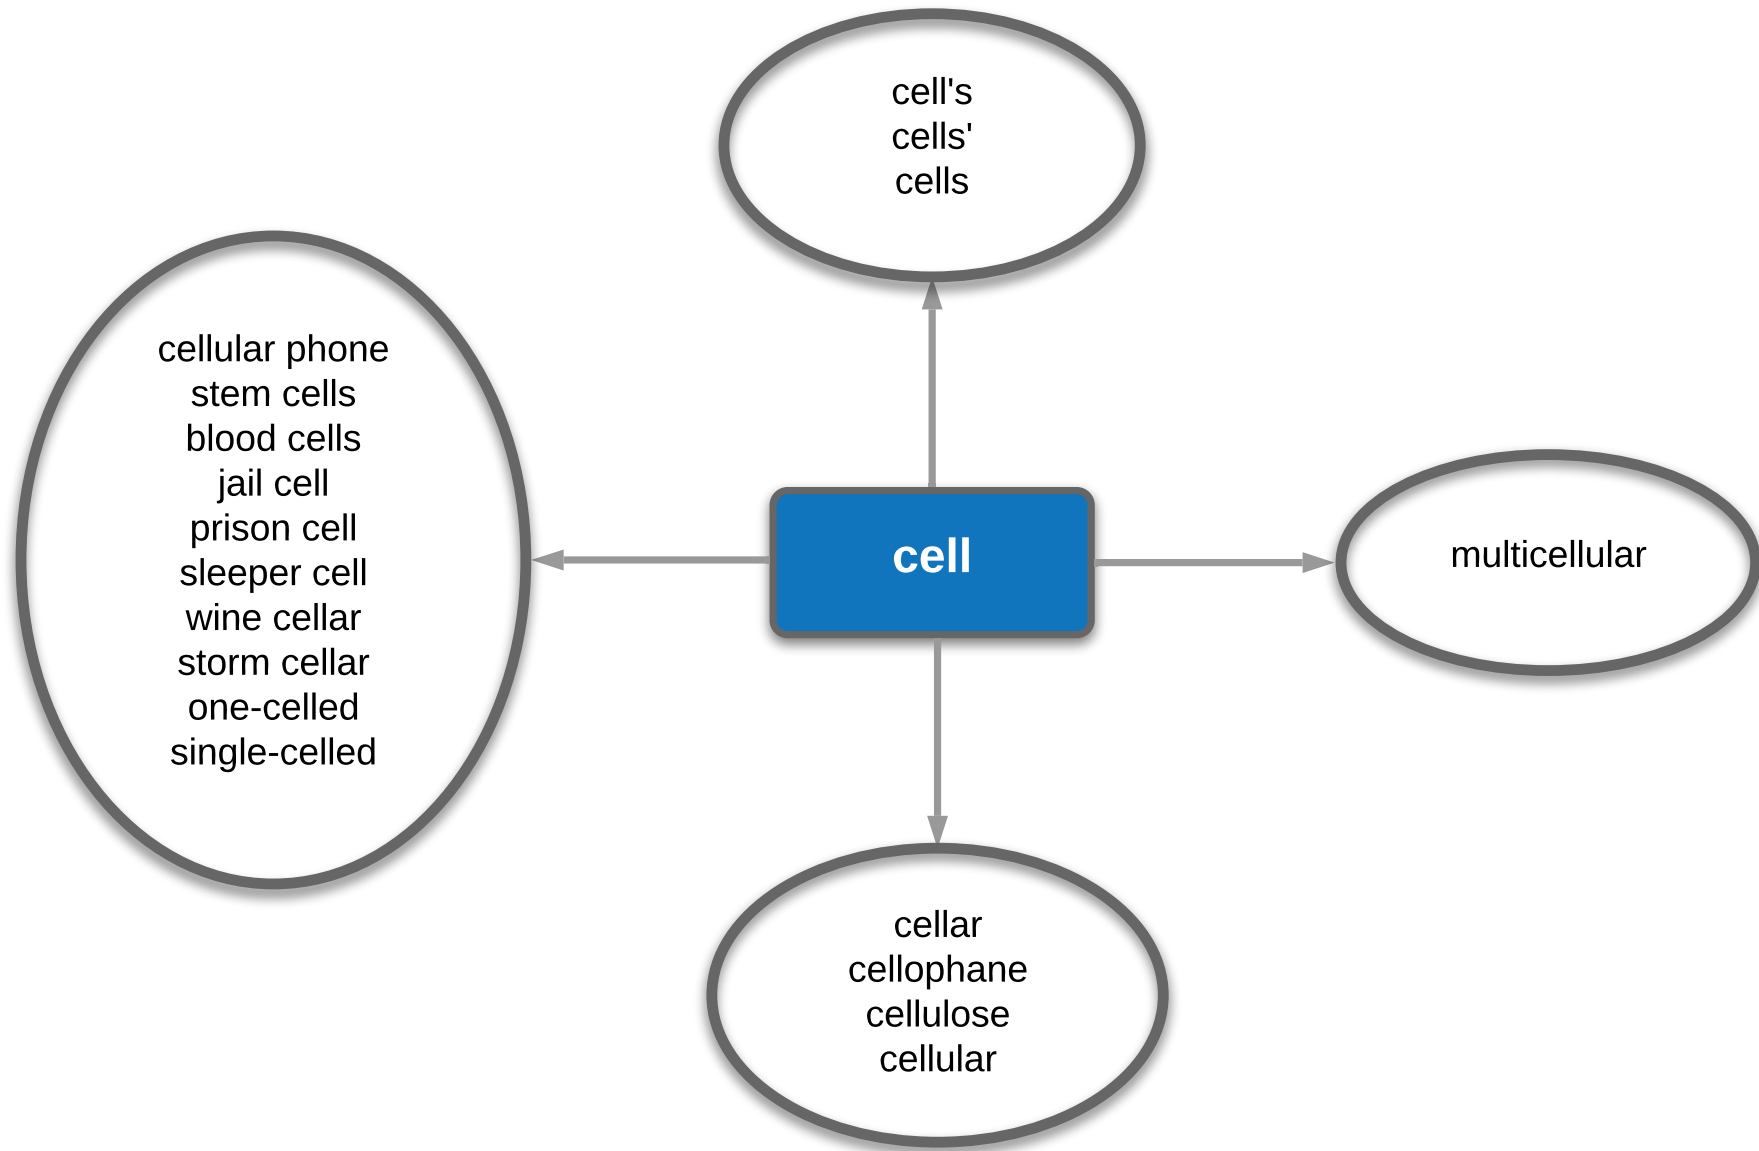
cell's
cells'
cells

cellular phone
stem cells
blood cells
jail cell
prison cell
sleeper cell
wine cellar
storm cellar
one-celled
single-celled

cell

multicellular

cellar
cellophane
cellulose
cellular